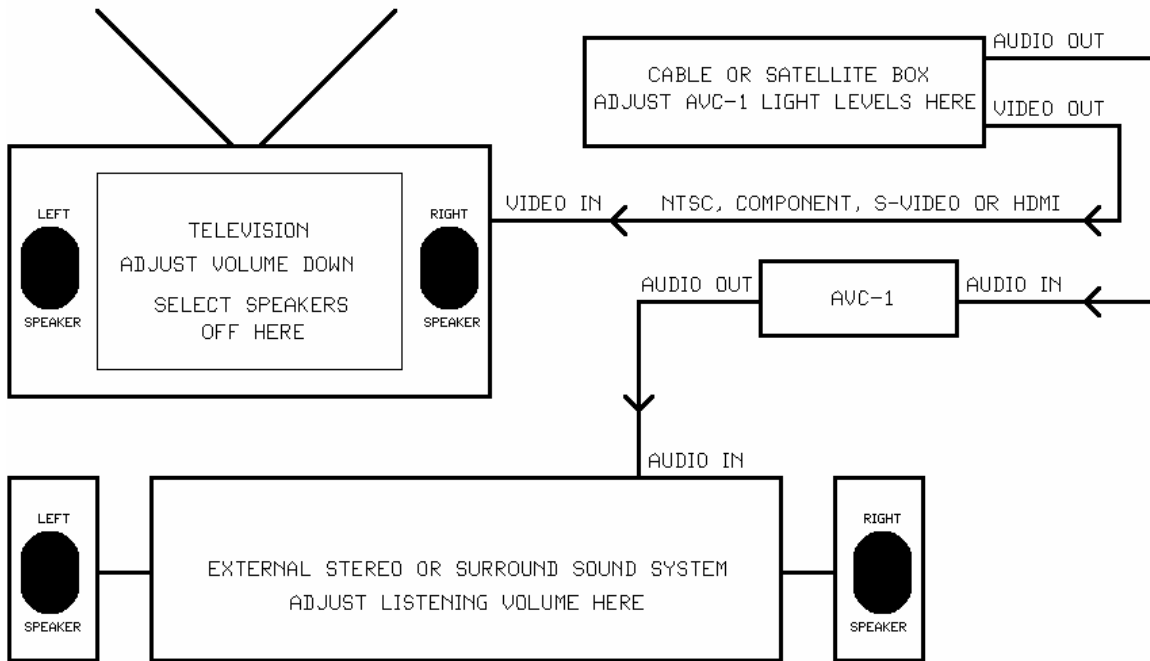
CABLE OR SATELLITE BOX
ADJUST AVC-1 LIGHT LEVELS HERE

AUDIO OUT

VIDEO OUT

LEFT
SPEAKER

TELEVISION
ADJUST VOLUME DOWN
SELECT SPEAKERS OFF HERE

RIGHT
SPEAKER

VIDEO IN

NTSC, COMPONENT, S-VIDEO OR HDMI

AUDIO OUT

AVC-1

AUDIO IN

AUDIO IN

LEFT
SPEAKER

EXTERNAL STEREO OR SURROUND SOUND SYSTEM
ADJUST LISTENING VOLUME HERE

RIGHT
SPEAKER